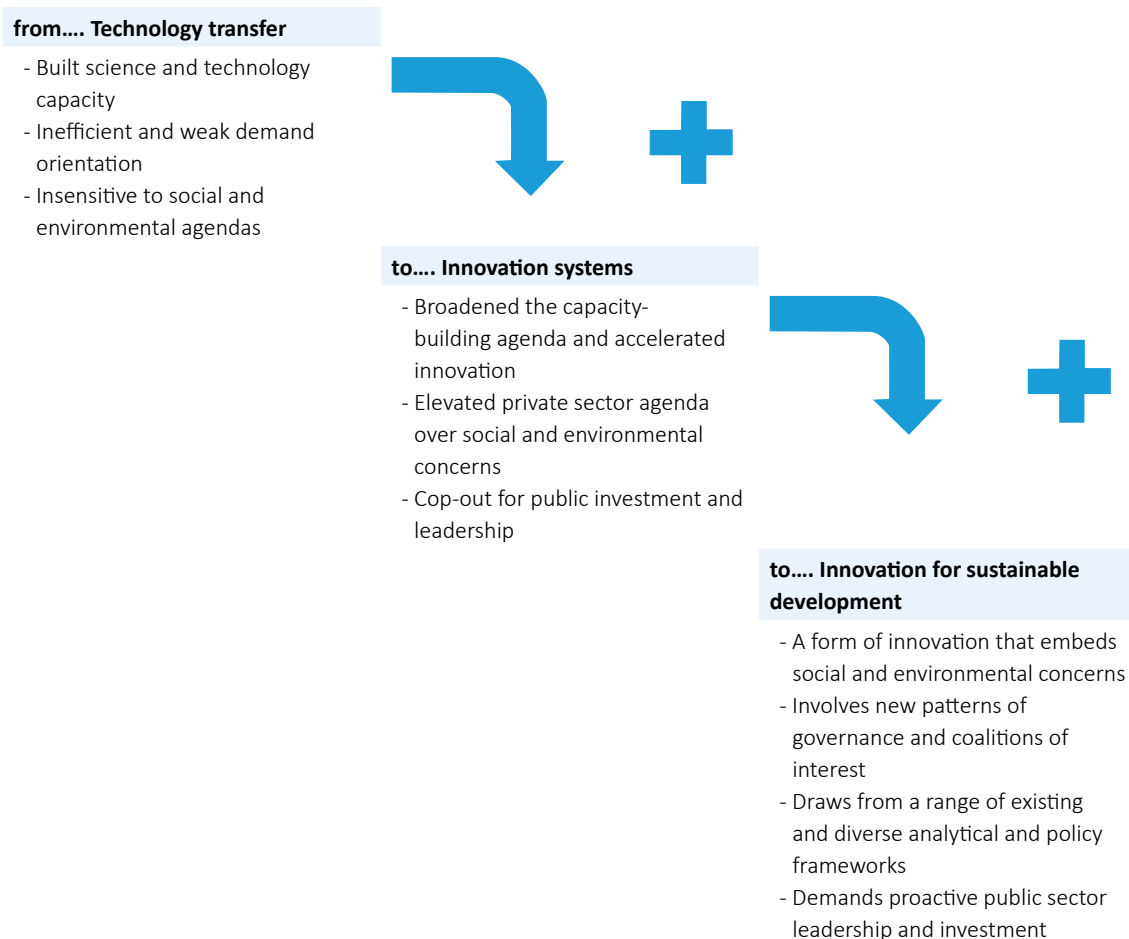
**from…. Technology transfer**

- Built science and technology capacity
- Inefficient and weak demand orientation
- Insensitive to social and environmental agendas

**to…. Innovation systems**

- Broadened the capacity-building agenda and accelerated innovation
- Elevated private sector agenda over social and environmental concerns
- Cop-out for public investment and leadership

**to…. Innovation for sustainable development**

- A form of innovation that embeds social and environmental concerns
- Involves new patterns of governance and coalitions of interest
- Draws from a range of existing and diverse analytical and policy frameworks
- Demands proactive public sector leadership and investment